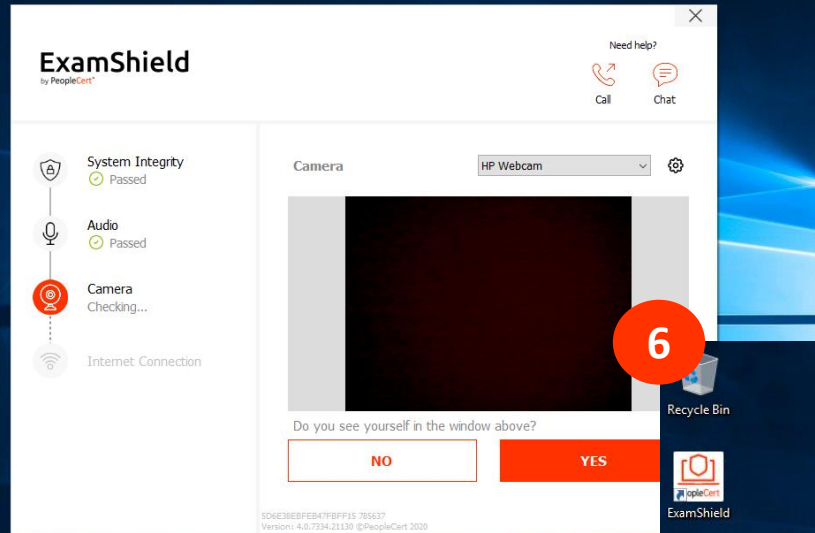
ExamShield
by PeopleCert

Need help?
Call
Chat

System Integrity
Passed

Audio
Passed

Camera
Checking...

Internet Connection

Camera
HP Webcam

Do you see yourself in the window above?

NO
YES

5D6E38EBFEB47FBFF15 785637
Version: 4.0.7334.21130 ©PeopleCert 2020

6

Recycle Bin

PeopleCert
ExamShield